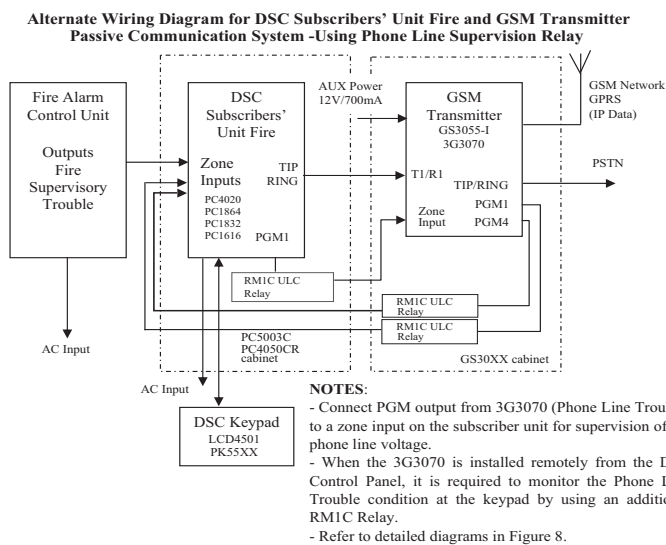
Alternate Wiring Diagram for DSC Subscribers' Unit Fire and GSM Transmitter Passive Communication System -Using Phone Line Supervision Relay

Fire Alarm Control Unit

Outputs Fire Supervisory Trouble

AC Input

DSC Subscribers' Unit Fire

Zone Inputs

PC4020
PC1864
PC1832
PC1616

TIP
RING

PGM1

RM1C ULC Relay

PC5003C
PC4050CR
cabinet

AC Input

DSC Keypad
LCD4501
PK55XX

AUX Power
12V/700mA

GSM Transmitter
GS3055-I
3G3070

T1/R1

Zone Input

TIP/RING
PGM1
PGM4

GSM Network
GPRS
(IP Data)

PSTN

RM1C ULC Relay

RM1C ULC Relay

GS30XX cabinet

NOTES:
- Connect PGM output from 3G3070 (Phone Line Trou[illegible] to a zone input on the subscriber unit for supervision of phone line voltage.
- When the 3G3070 is installed remotely from the D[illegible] Control Panel, it is required to monitor the Phone L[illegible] Trouble condition at the keypad by using an additi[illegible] RM1C Relay.
- Refer to detailed diagrams in Figure 8.